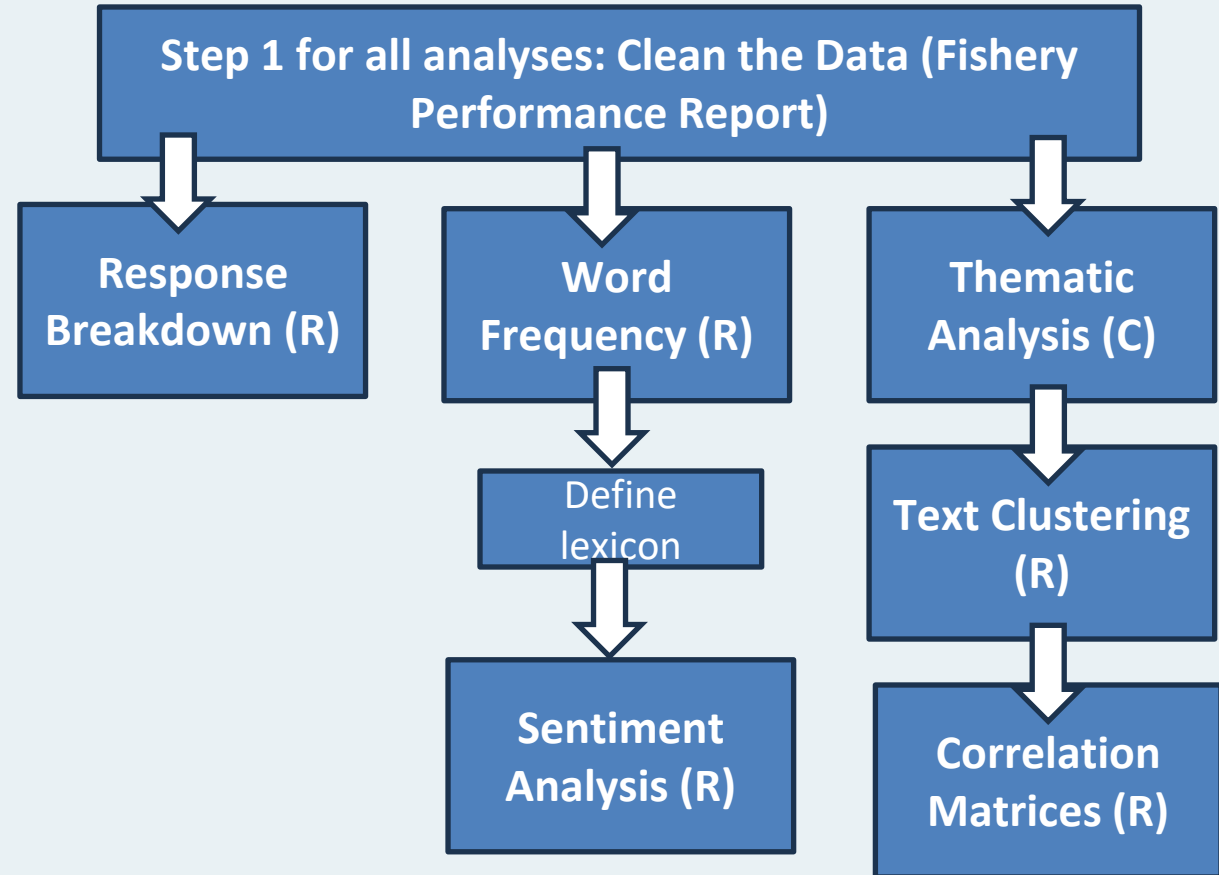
Step 1 for all analyses: Clean the Data (Fishery Performance Report)

Response Breakdown (R)

Word Frequency (R)

Thematic Analysis (C)

Define lexicon

Text Clustering (R)

Sentiment Analysis (R)

Correlation Matrices (R)